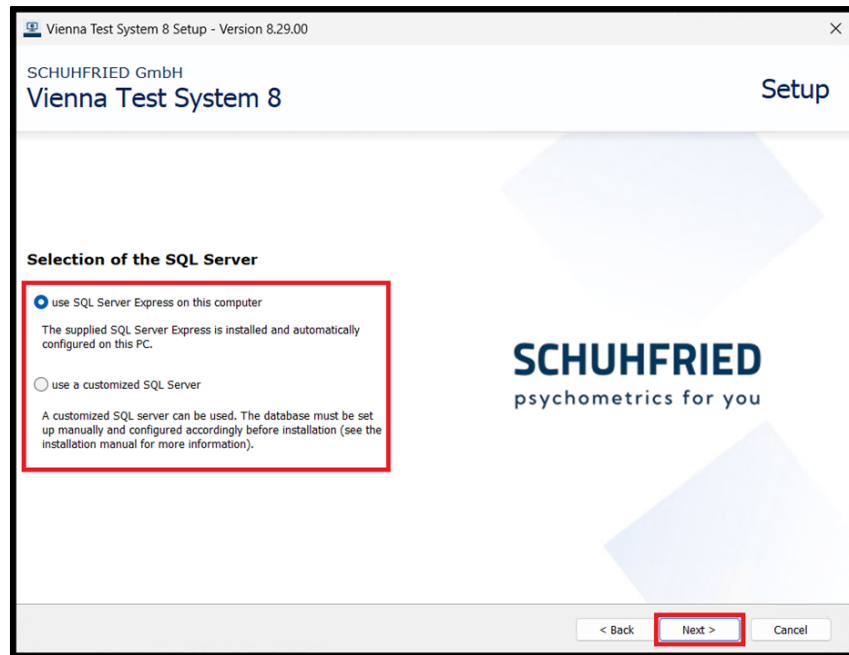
Vienna Test System 8 Setup - Version 8.29.00

×

SCHUHFRIED GmbH
Vienna Test System 8

Setup

Selection of the SQL Server

use SQL Server Express on this computer

The supplied SQL Server Express is installed and automatically configured on this PC.

use a customized SQL Server

A customized SQL server can be used. The database must be set up manually and configured accordingly before installation (see the installation manual for more information).

SCHUHFRIED
psychometrics for you

< Back

Next >

Cancel